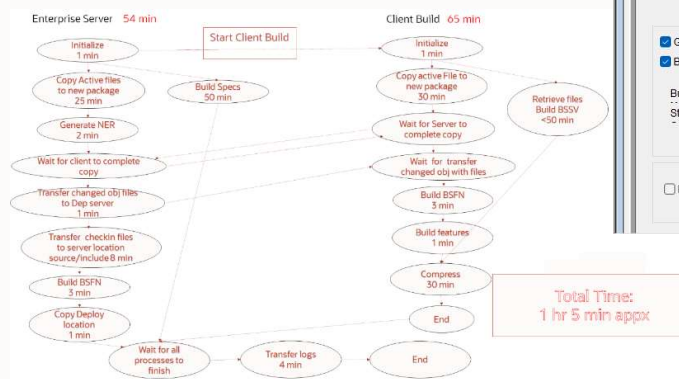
Enterprise Server 54 min

Client Build 65 min

Start Client Build

Initialize
1 min

Copy Active files to new package
25 min

Build Specs
50 min

Generate NER
2 min

Wait for client to complete copy

Transfer changed obj files to Dep server
1 min

Transfer checkin files to server location source/include 8 min

Build BSFN
3 min

Copy Deploy location
1 min

Wait for all processes to finish

Transfer logs
4 min

End

Initialize
1 min

Copy active File to new package
30 min

Retrieve files Build BSSV
<50 min

Wait for Server to complete copy

Wait for transfer changed obj with files

Build BSFN
3 min

Build features
1 min

Compress
30 min

End

Total Time:
1 hr 5 min appx

G

B

Bu

St

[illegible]